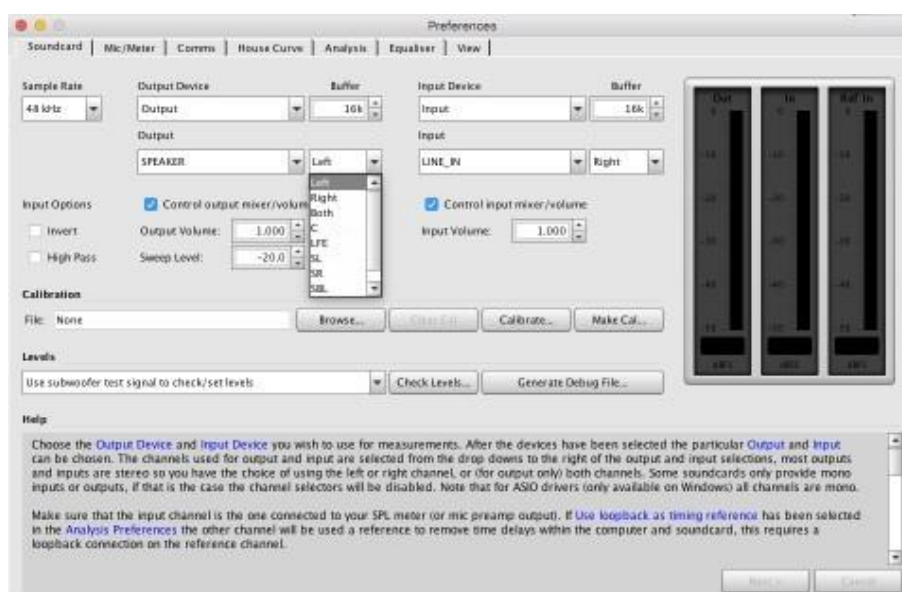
Preferences

Soundcard | Mic/Meter | Comms | House Curve | Analysis | Equaliser | View

Sample Rate
48 kHz

Output Device
Output

Buffer
16k

Input Device
Input

Buffer
16k

Output
SPEAKER

Left

Input
LINE_IN

Right

Left
Right
Both
C
LFE
SL
SR
SBL

Input Options
Invert
High Pass

Control output mixer/volume
Output Volume: 1.000
Sweep Level: -20.0

Control input mixer/volume
Input Volume: 1.000

Out
In
Ref In

Calibration
File: None
Browse...
Clear Cal
Calibrate...
Make Cal...

Levels
Use subwoofer test signal to check/set levels
Check Levels...
Generate Debug File...

Help
Choose the Output Device and Input Device you wish to use for measurements. After the devices have been selected the particular Output and Input can be chosen. The channels used for output and input are selected from the drop downs to the right of the output and input selections, most outputs and inputs are stereo so you have the choice of using the left or right channel, or (for output only) both channels. Some soundcards only provide mono inputs or outputs, if that is the case the channel selectors will be disabled. Note that for ASIO drivers (only available on Windows) all channels are mono.

Make sure that the input channel is the one connected to your SPL meter (or mic preamp output). If Use loopback as timing reference has been selected in the Analysis Preferences the other channel will be used a reference to remove time delays within the computer and soundcard, this requires a loopback connection on the reference channel.

Next
Cancel